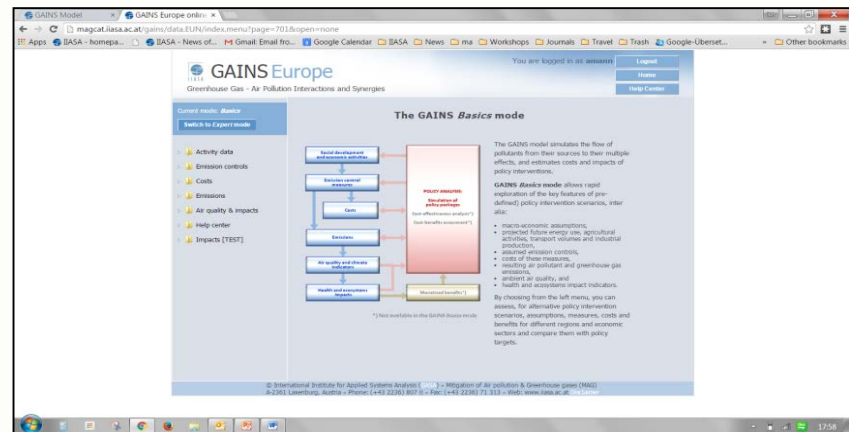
GAINS Model × GAINS Europe online ×

magcat.iiasa.ac.at/gains/data.EUN/index.menu?page=701&open=none

Apps IIASA - homepa... IIASA - News of... Gmail: Email fro... Google Calendar IIASA News ma Workshops Journals Travel Trash Google-Überset... » Other bookmarks

GAINS Europe
Greenhouse Gas - Air Pollution Interactions and Synergies

You are logged in as amann

Logout
Home
Help Center

Current mode: Basics
Switch to Expert mode

Activity data
Emission controls
Costs
Emissions
Air quality & impacts
Help center
Impacts [TEST]

The GAINS Basics mode

Social development and economic activities
Emission control measures
Costs
Emissions
Air quality and climate indicators
Health and ecosystems impacts

POLICY ANALYSIS:
Simulation of policy packages
Cost-effectiveness analysis*)
Cost-benefit assessment*)

Monetized benefits*)

*) Not available in the GAINS Basics mode

The GAINS model simulates the flow of pollutants from their sources to their multiple effects, and estimates costs and impacts of policy interventions.

GAINS Basics mode allows rapid exploration of the key features of pre-defined) policy intervention scenarios, inter alia:

• macro-economic assumptions,
• projected future energy use, agricultural activities, transport volumes and industrial production,
• assumed emission controls,
• costs of these measures,
• resulting air pollutant and greenhouse gas emissions,
• ambient air quality, and
• health and ecosystems impact indicators.

By choosing from the left menu, you can assess, for alternative policy intervention scenarios, assumptions, measures, costs and benefits for different regions and economic sectors and compare them with policy targets.

© International Institute for Applied Systems Analysis (IIASA) - Mitigation of Air pollution & Greenhouse gases (MAG)
A-2361 Laxenburg, Austria - Phone: (+43 2236) 807 0 - Fax: (+43 2236) 71 313 - Web: www.iiasa.ac.at

17:58